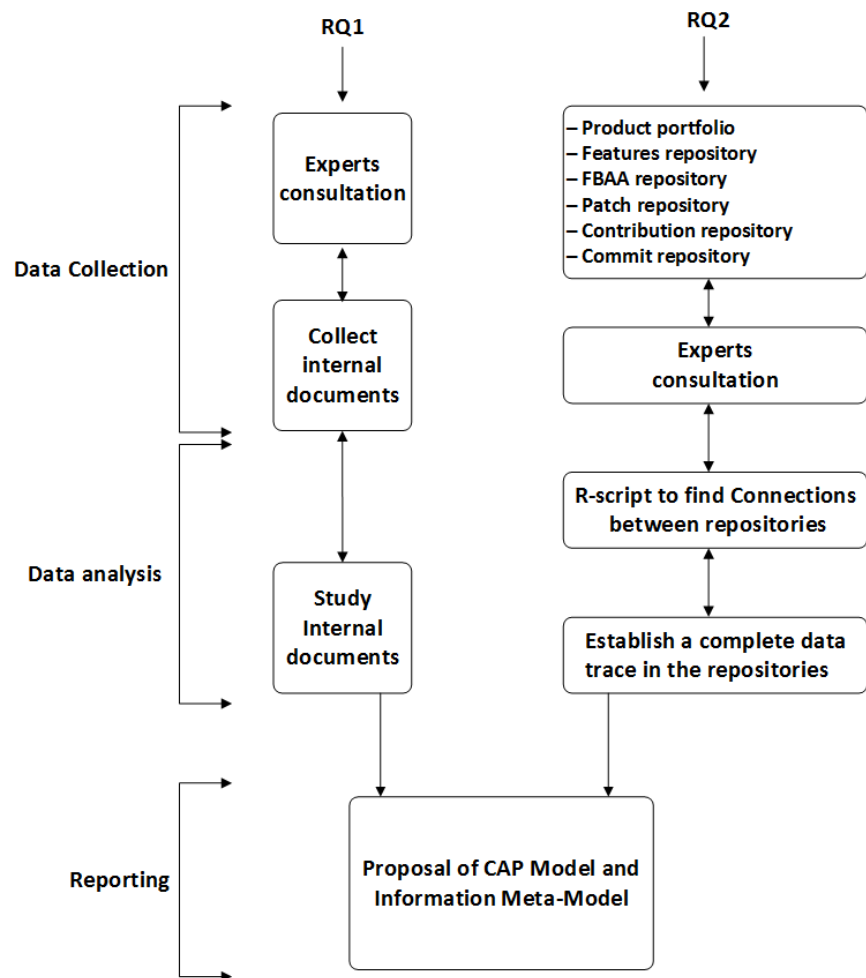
RQ1

RQ2

Experts consultation

– Product portfolio
– Features repository
– FBAA repository
– Patch repository
– Contribution repository
– Commit repository

Data Collection

Collect internal documents

Experts consultation

R-script to find Connections between repositories

Data analysis

Study Internal documents

Establish a complete data trace in the repositories

Reporting

Proposal of CAP Model and Information Meta-Model